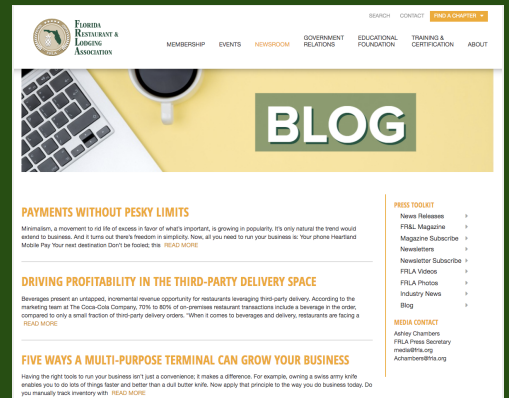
SEARCH CONTACT FIND A CHAPTER

Florida Restaurant & Lodging Association

MEMBERSHIP EVENTS NEWSROOM GOVERNMENT RELATIONS EDUCATIONAL FOUNDATION TRAINING & CERTIFICATION ABOUT

BLOG

PAYMENTS WITHOUT PESKY LIMITS

Minimalism, a movement to rid life of excess in favor of what's important, is growing in popularity. It's only natural the trend would extend to business. And it turns out there's freedom in simplicity. Now, all you need to run your business is: Your phone Heartland Mobile Pay Your next destination Don't be fooled; this READ MORE

DRIVING PROFITABILITY IN THE THIRD-PARTY DELIVERY SPACE

Beverages present an untapped, incremental revenue opportunity for restaurants leveraging third-party delivery. According to the marketing team at The Coca-Cola Company, 70% to 80% of on-premises restaurant transactions include a beverage in the order, compared to only a small fraction of third-party delivery orders. "When it comes to beverages and delivery, restaurants are facing a READ MORE

FIVE WAYS A MULTI-PURPOSE TERMINAL CAN GROW YOUR BUSINESS

Having the right tools to run your business isn't just a convenience; it makes a difference. For example, owning a swiss army knife enables you to do lots of things faster and better than a dull butter knife. Now apply that principle to the way you do business today. Do you manually track inventory with READ MORE

PRESS TOOLKIT
News Releases
FR&L Magazine
Magazine Subscribe
Newsletters
Newsletter Subscribe
FRLA Videos
FRLA Photos
Industry News
Blog

MEDIA CONTACT
Ashley Chambers
FRLA Press Secretary
media@frla.org
Achambers@frla.org